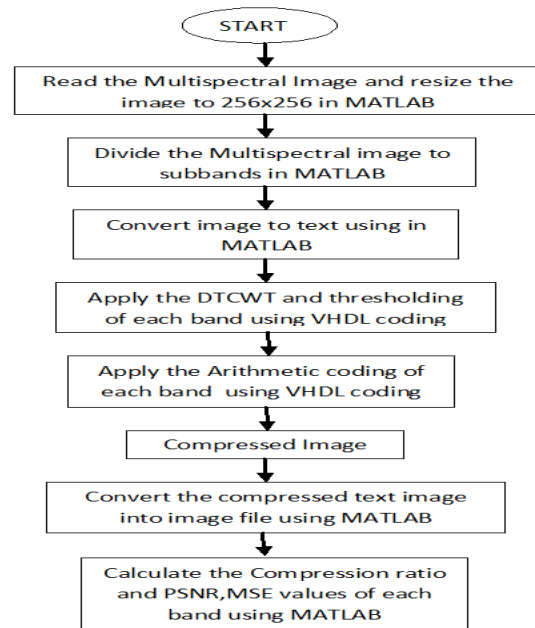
START

Read the Multispectral Image and resize the image to 256x256 in MATLAB

Divide the Multispectral image to subbands in MATLAB

Convert image to text using in MATLAB

Apply the DTCWT and thresholding of each band using VHDL coding

Apply the Arithmetic coding of each band using VHDL coding

Compressed Image

Convert the compressed text image into image file using MATLAB

Calculate the Compression ratio and PSNR,MSE values of each band using MATLAB